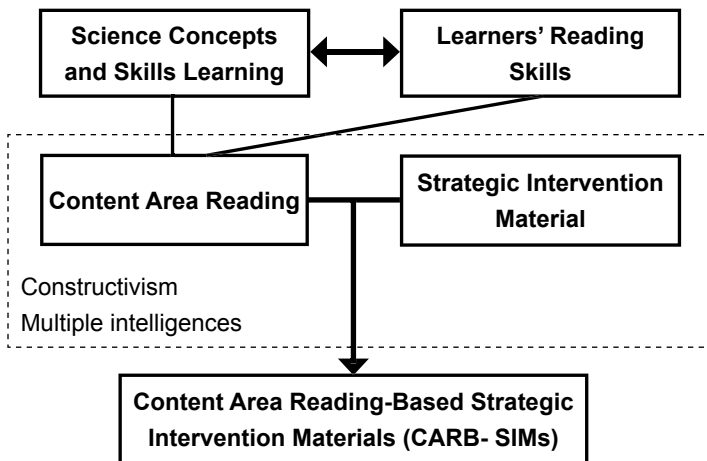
Science Concepts and Skills Learning

Learners' Reading Skills

Content Area Reading

Strategic Intervention Material

Constructivism
Multiple intelligences

Content Area Reading-Based Strategic Intervention Materials (CARB- SIMs)